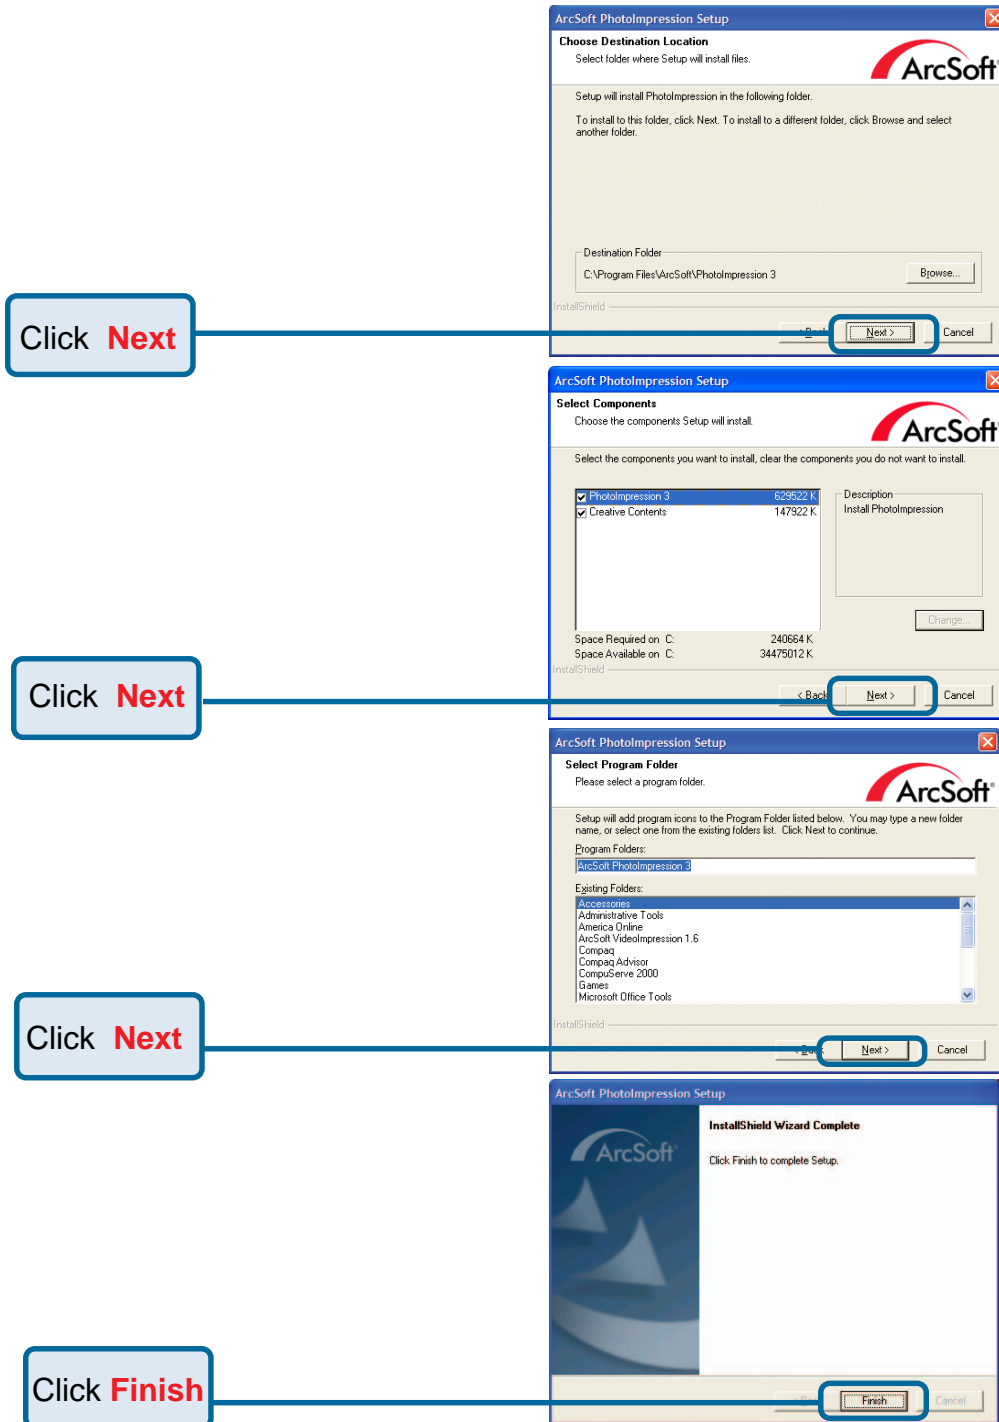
ArcSoft PhotoImpression Setup

Choose Destination Location

Select folder where Setup will install files.

ArcSoft

Setup will install PhotoImpression in the following folder.

To install to this folder, click Next. To install to a different folder, click Browse and select another folder.

Destination Folder

C:\Program Files\ArcSoft\PhotoImpression 3

Browse...

InstallShield

< Back

Next >

Cancel

Click Next

ArcSoft PhotoImpression Setup

Select Components

Choose the components Setup will install.

ArcSoft

Select the components you want to install, clear the components you do not want to install.

PhotoImpression 3 629522 K

Creative Contents 147922 K

Description

Install PhotoImpression

Change...

Space Required on C: 240664 K

Space Available on C: 34475012 K

InstallShield

< Back

Next >

Cancel

Click Next

ArcSoft PhotoImpression Setup

Select Program Folder

Please select a program folder.

ArcSoft

Setup will add program icons to the Program Folder listed below. You may type a new folder name, or select one from the existing folders list. Click Next to continue.

Program Folders:

ArcSoft PhotoImpression 3

Existing Folders:

Accessories
Administrative Tools
America Online
ArcSoft VideoImpression 1.6
Compaq
Compaq Advisor
CompuServe 2000
Games
Microsoft Office Tools

InstallShield

< Back

Next >

Cancel

Click Next

ArcSoft PhotoImpression Setup

ArcSoft

InstallShield Wizard Complete

Click Finish to complete Setup.

< Back

Finish

Cancel

Click Finish